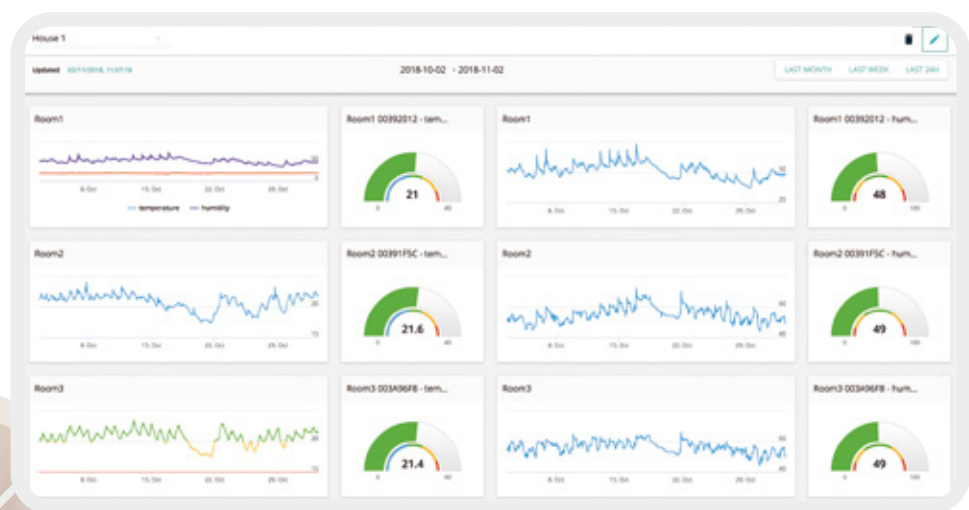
House 1

Updated 02/11/2018, 11:07:18

2018-10-02 - 2018-11-02

LAST MONTH LAST WEEK LAST 24H

Room1

50

0

8. Oct 15. Oct 22. Oct 29. Oct

temperature humidity

Room1 00392012 - tem...

21

0 40

Room1

50

25

8. Oct 15. Oct 22. Oct 29. Oct

Room1 00392012 - hum...

48

0 100

Room2

20

15

8. Oct 15. Oct 22. Oct 29. Oct

Room2 00391F5C - tem...

21.6

0 40

Room2

60

40

8. Oct 15. Oct 22. Oct 29. Oct

Room2 00391F5C - hum...

49

0 100

Room3

15

8. Oct 15. Oct 22. Oct 29. Oct

Room3 003A96F8 - tem...

21.4

0 40

Room3

60

40

8. Oct 15. Oct 22. Oct 29. Oct

Room3 003A96F8 - hum...

49

0 100